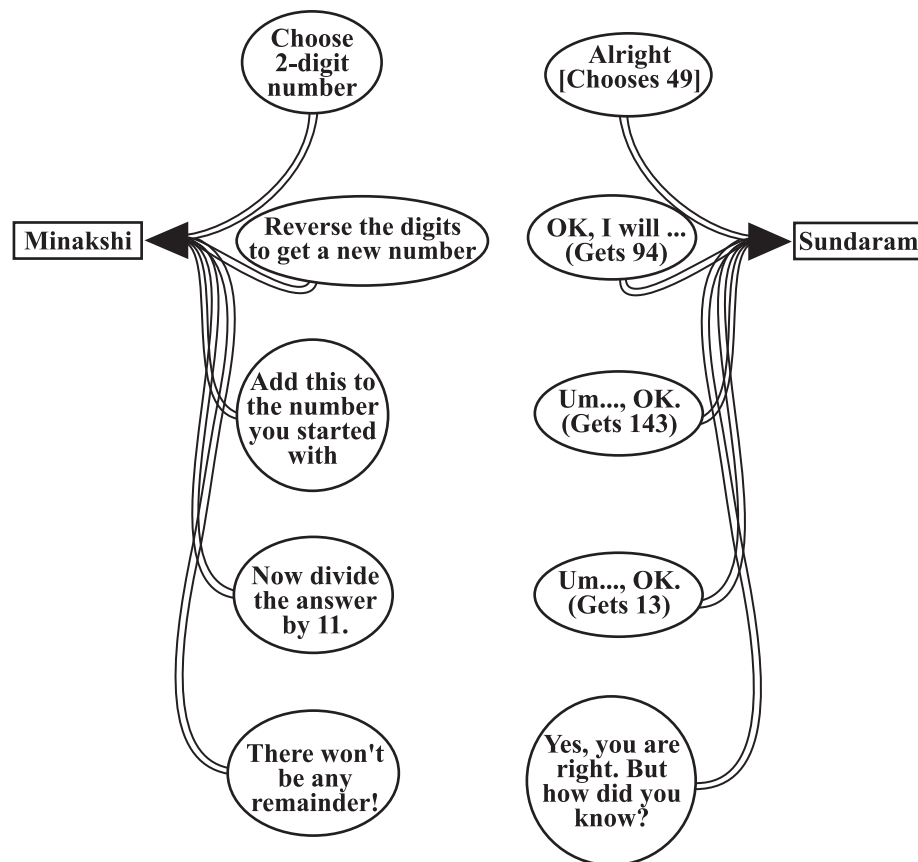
Choose 2-digit number

Alright [Chooses 49]

Minakshi

Reverse the digits to get a new number

OK, I will ... (Gets 94)

Sundaram

Add this to the number you started with

Um..., OK. (Gets 143)

Now divide the answer by 11.

Um..., OK. (Gets 13)

There won't be any remainder!

Yes, you are right. But how did you know?